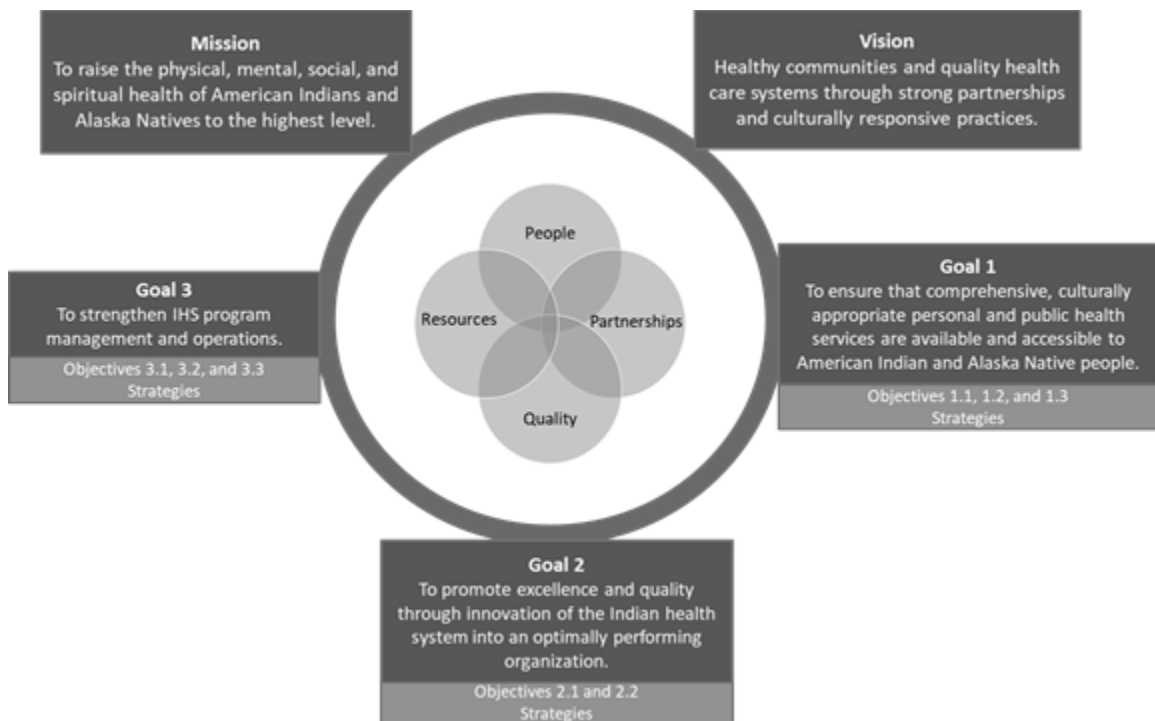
Mission
To raise the physical, mental, social, and spiritual health of American Indians and Alaska Natives to the highest level.

Vision
Healthy communities and quality health care systems through strong partnerships and culturally responsive practices.

People

Resources

Partnerships

Quality

Goal 3
To strengthen IHS program management and operations.
Objectives 3.1, 3.2, and 3.3
Strategies

Goal 1
To ensure that comprehensive, culturally appropriate personal and public health services are available and accessible to American Indian and Alaska Native people.
Objectives 1.1, 1.2, and 1.3
Strategies

Goal 2
To promote excellence and quality through innovation of the Indian health system into an optimally performing organization.
Objectives 2.1 and 2.2
Strategies